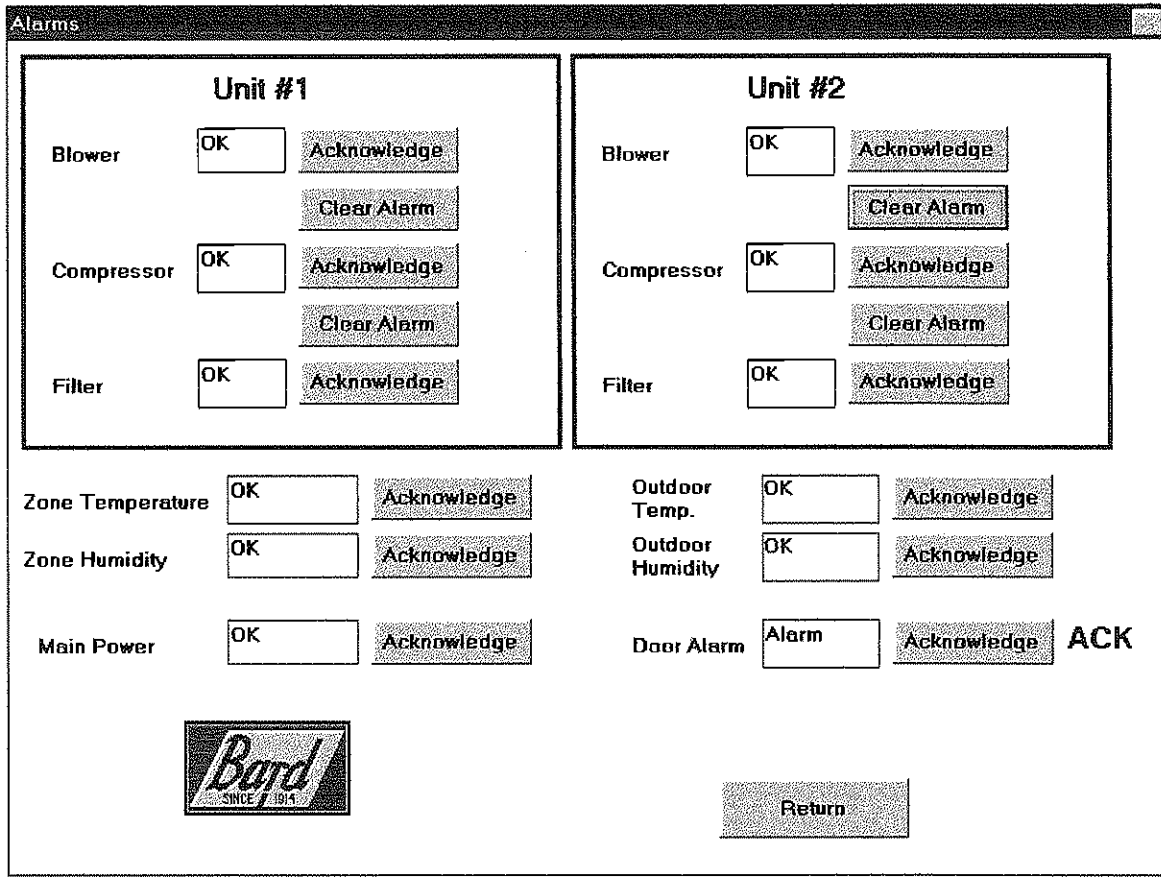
Alarms

Unit #1

Blower OK Acknowledge

Clear Alarm

Compressor OK Acknowledge

Clear Alarm

Filter OK Acknowledge

Unit #2

Blower OK Acknowledge

Clear Alarm

Compressor OK Acknowledge

Clear Alarm

Filter OK Acknowledge

Zone Temperature OK Acknowledge

Zone Humidity OK Acknowledge

Main Power OK Acknowledge

Outdoor Temp. OK Acknowledge

Outdoor Humidity OK Acknowledge

Door Alarm Alarm Acknowledge ACK

Bard SINCE 1914

Return